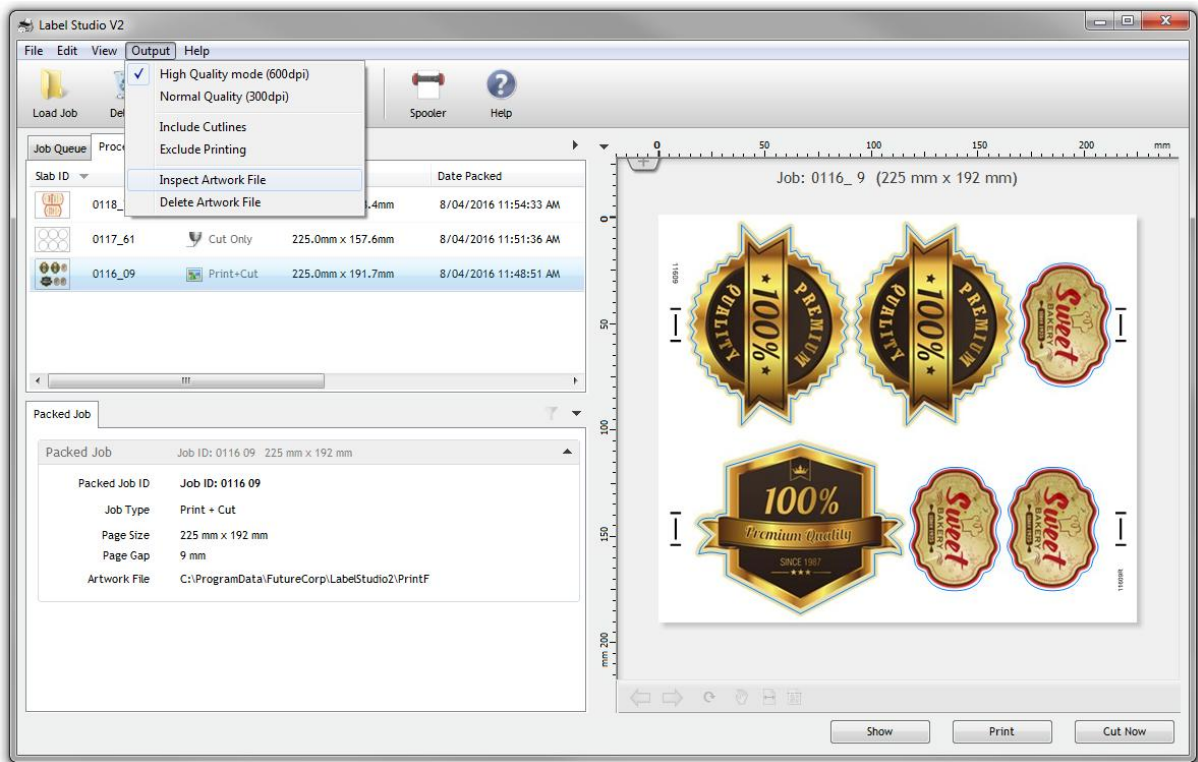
Label Studio V2

File Edit View Output Help

High Quality mode (600dpi)
Normal Quality (300dpi)
Include Cutlines
Exclude Printing
Inspect Artwork File
Delete Artwork File

Load Job Del Spooler Help

Job Queue Proc

| Slab ID | | | Date Packed |
|---|---|---|---|
| 0118_ | | .4mm | 8/04/2016 11:54:33 AM |
| 0117_61 | Cut Only | 225.0mm x 157.6mm | 8/04/2016 11:51:36 AM |
| 0116_09 | Print+Cut | 225.0mm x 191.7mm | 8/04/2016 11:48:51 AM |

Packed Job

Packed Job Job ID: 0116 09 225 mm x 192 mm

Packed Job ID Job ID: 0116 09
Job Type Print + Cut
Page Size 225 mm x 192 mm
Page Gap 9 mm
Artwork File C:\ProgramData\FutureCorp\LabelStudio2\PrintF

0 50 100 150 200 mm

Job: 0116_ 9 (225 mm x 192 mm)

0 50 100 150 mm 200

11609

QUALITY 100% PREMIUM

QUALITY 100% PREMIUM

Sweet BAKERY

100% Premium Quality SINCE 1987

Sweet BAKERY

Sweet BAKERY

11609

Show Print Cut Now